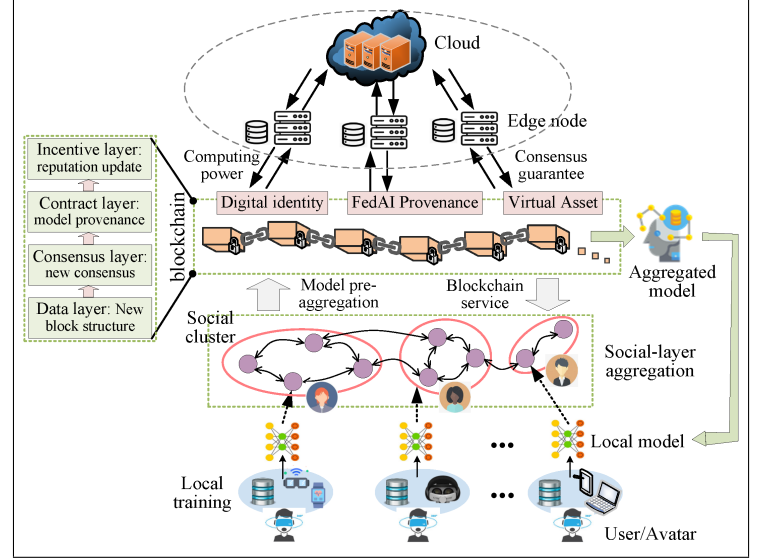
Cloud

Edge node

Computing power

Consensus guarantee

Incentive layer: reputation update

Contract layer: model provenance

Consensus layer: new consensus

Data layer: New block structure

blockchain

Digital identity

FedAI Provenance

Virtual Asset

Aggregated model

Model pre-aggregation

Blockchain service

Social cluster

Social-layer aggregation

Local model

Local training

User/Avatar